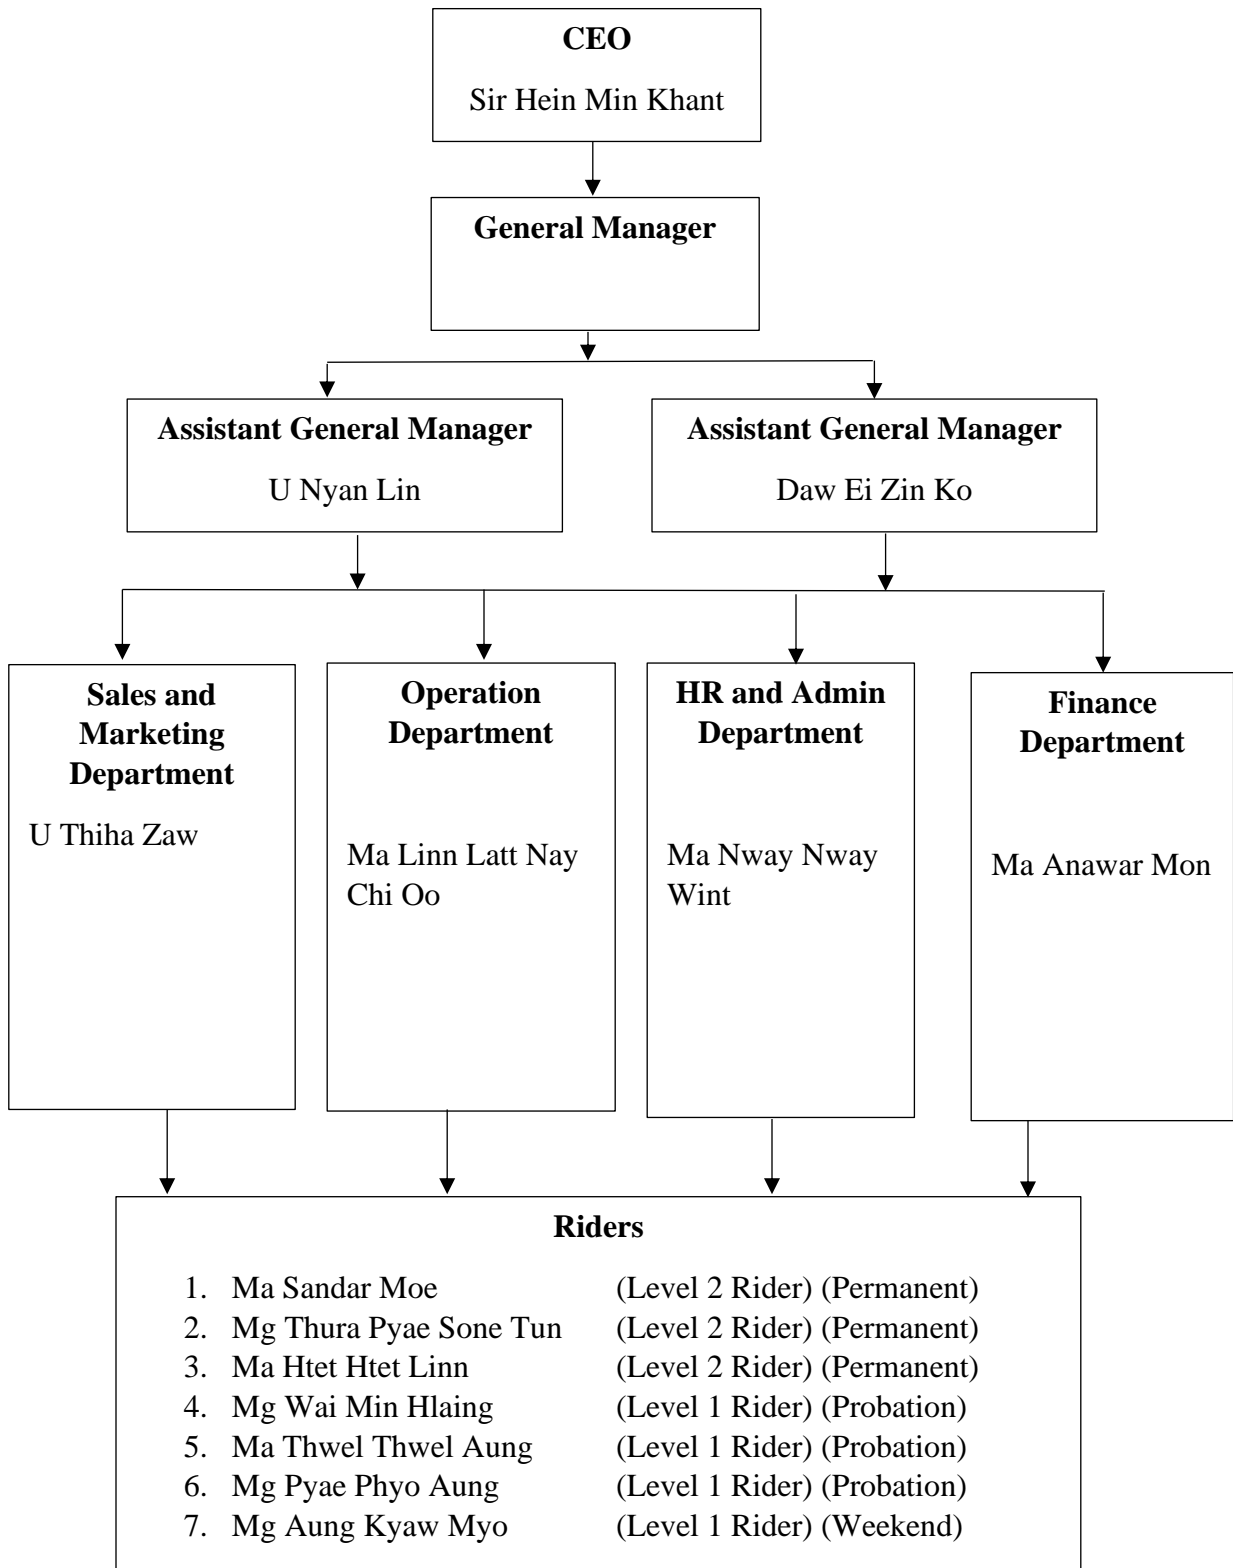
**CEO**

Sir Hein Min Khant

**General Manager**

**Assistant General Manager**

U Nyan Lin

**Assistant General Manager**

Daw Ei Zin Ko

**Sales and Marketing Department**

U Thiha Zaw

**Operation Department**

Ma Linn Latt Nay Chi Oo

**HR and Admin Department**

Ma Nway Nway Wint

**Finance Department**

Ma Anawar Mon

**Riders**

1. Ma Sandar Moe (Level 2 Rider) (Permanent)
2. Mg Thura Pyae Sone Tun (Level 2 Rider) (Permanent)
3. Ma Htet Htet Linn (Level 2 Rider) (Permanent)
4. Mg Wai Min Hlaing (Level 1 Rider) (Probation)
5. Ma Thwel Thwel Aung (Level 1 Rider) (Probation)
6. Mg Pyae Phyo Aung (Level 1 Rider) (Probation)
7. Mg Aung Kyaw Myo (Level 1 Rider) (Weekend)